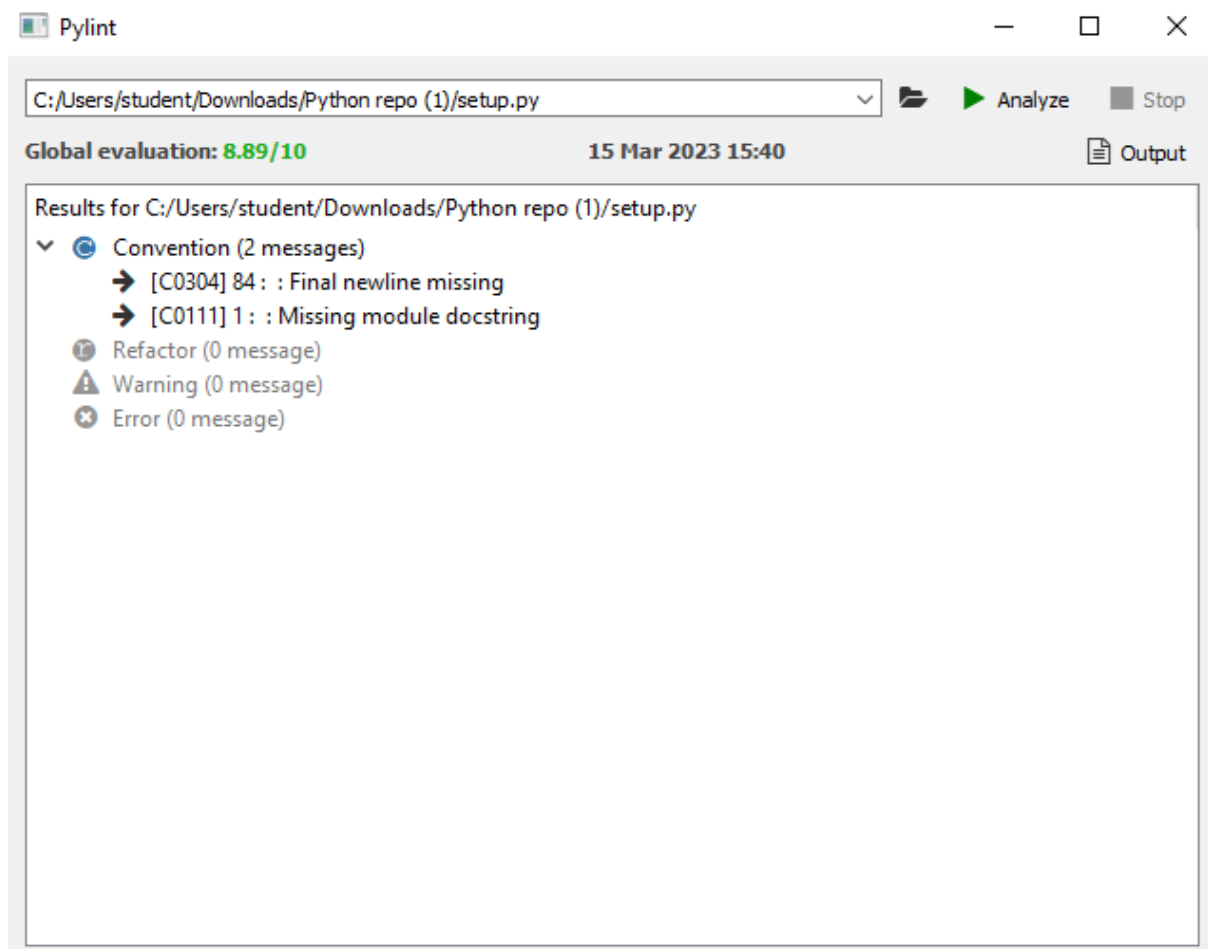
Pylint

C:/Users/student/Downloads/Python repo (1)/setup.py

Analyze

Stop

Global evaluation: 8.89/10

15 Mar 2023 15:40

Output

Results for C:/Users/student/Downloads/Python repo (1)/setup.py

Convention (2 messages)

[C0304] 84 : : Final newline missing

[C0111] 1 : : Missing module docstring

Refactor (0 message)

Warning (0 message)

Error (0 message)